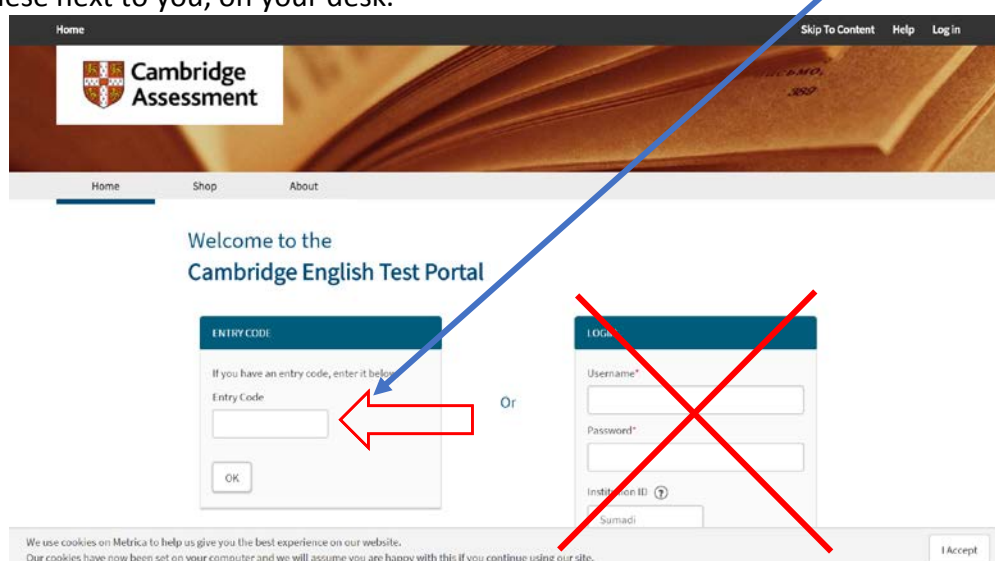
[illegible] next to you, on your desk.

Home

Skip To Content Help Log in

Cambridge Assessment

Home Shop About

Welcome to the
Cambridge English Test Portal

ENTRY CODE

If you have an entry code, enter it below

Entry Code

OK

Or

LOG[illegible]

Username*

Password*

Institu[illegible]on ID

Sumadi

We use cookies on Metrica to help us give you the best experience on our website.
Our cookies have now been set on your computer and we will assume you are happy with this if you continue using our site.

I Accept